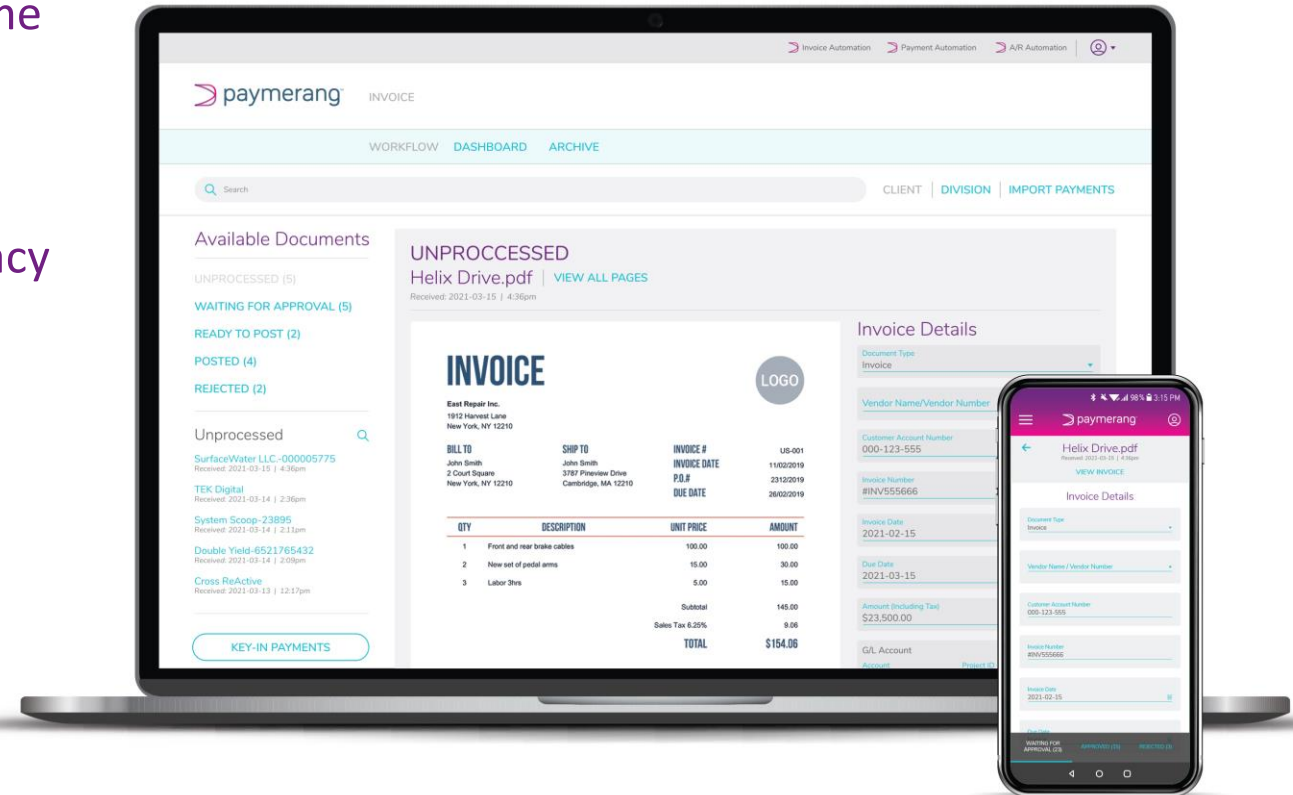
ne

ncy

Invoice Automation Payment Automation A/R Automation

paymerang INVOICE

WORKFLOW DASHBOARD ARCHIVE

Search

CLIENT | DIVISION | IMPORT PAYMENTS

Available Documents

UNPROCESSED (5)
WAITING FOR APPROVAL (5)
READY TO POST (2)
POSTED (4)
REJECTED (2)

Unprocessed

SurfaceWater LLC.-000005775
Received: 2021-03-15 | 4:36pm
TEK Digital
Received: 2021-03-14 | 2:36pm
System Scoop-23895
Received: 2021-03-14 | 2:11pm
Double Yield-6521765432
Received: 2021-03-14 | 2:09pm
Cross ReActive
Received: 2021-03-13 | 12:17pm

KEY-IN PAYMENTS

UNPROCCESSED
Helix Drive.pdf | VIEW ALL PAGES
Received: 2021-03-15 | 4:36pm

INVOICE

LOGO

East Repair Inc.
1912 Harvest Lane
New York, NY 12210

BILL TO
John Smith
2 Court Square
New York, NY 12210

SHIP TO
John Smith
3787 Pineview Drive
Cambridge, MA 12210

INVOICE # US-001
INVOICE DATE 11/02/2019
P.O.# 2312/2019
DUE DATE 26/02/2019

| QTY | DESCRIPTION | UNIT PRICE | AMOUNT |
|---|---|---|---|
| 1 | Front and rear brake cables | 100.00 | 100.00 |
| 2 | New set of pedal arms | 15.00 | 30.00 |
| 3 | Labor 3hrs | 5.00 | 15.00 |
| | | Subtotal | 145.00 |
| | | Sales Tax 6.25% | 9.06 |
| | | TOTAL | $154.06 |

Invoice Details

Document Type
Invoice

Vendor Name/Vendor Number

Customer Account Number
000-123-555

Invoice Number
#INV555666

Invoice Date
2021-02-15

Due Date
2021-03-15

Amount (Including Tax)
$23,500.00

G/L Account
Account Project ID

98% 3:15 PM

paymerang

Helix Drive.pdf
Received: 2021-03-15 | 4:36pm
VIEW INVOICE

Invoice Details

Document Type
Invoice

Vendor Name / Vendor Number

Customer Account Number
000-123-555

Invoice Number
#INV555666

Invoice Date
2021-02-15

Due Date

WAITING FOR APPROVAL (5) APPROVED (3) REJECTED (5)